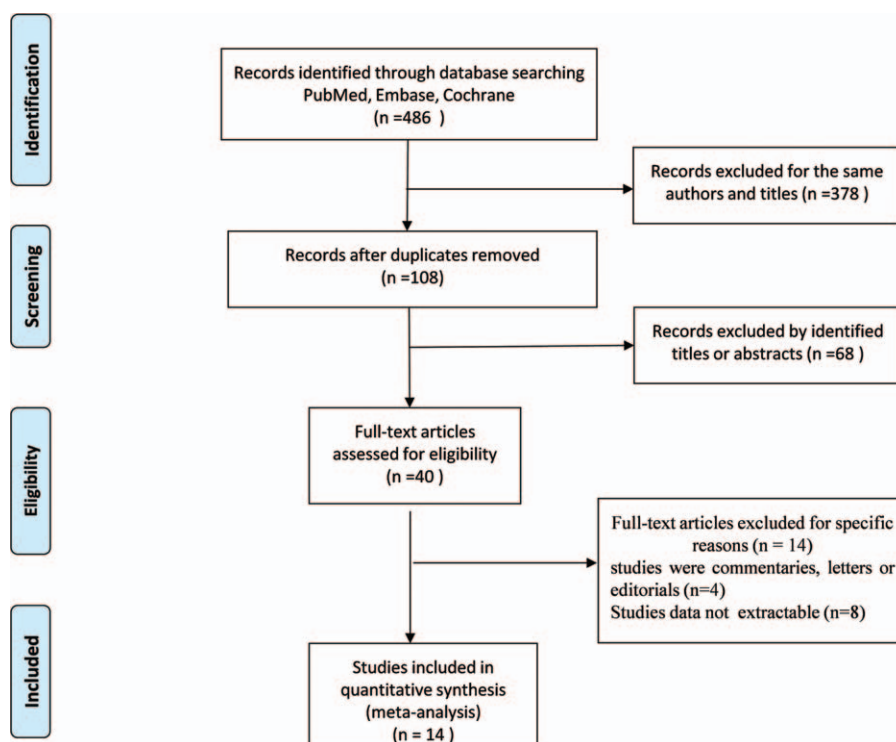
Identification

Records identified through database searching PubMed, Embase, Cochrane (n =486 )

Records excluded for the same authors and titles (n =378 )

Screening

Records after duplicates removed (n =108)

Records excluded by identified titles or abstracts (n =68 )

Eligibility

Full-text articles assessed for eligibility (n =40 )

Full-text articles excluded for specific reasons (n = 14)
studies were commentaries, letters or editorials (n=4)
Studies data not extractable (n=8)

Included

Studies included in quantitative synthesis (meta-analysis) (n = 14 )